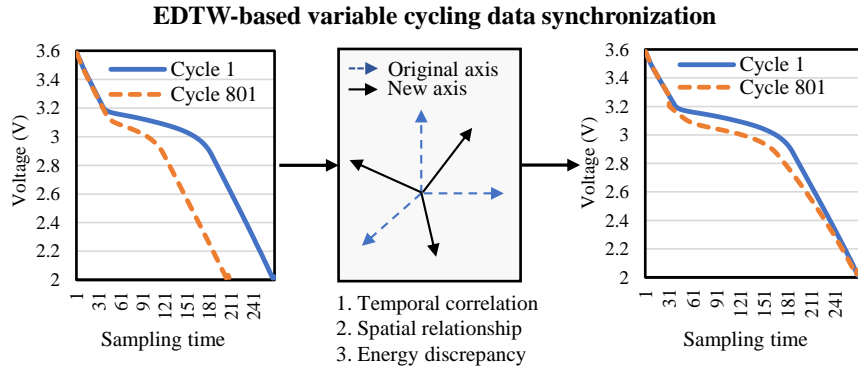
EDTW-based variable cycling data synchronization

3.6
3.4
3.2
3
2.8
2.6
2.4
2.2
2
Voltage (V)
Cycle 1
Cycle 801
1
31
61
91
121
151
181
211
241
Sampling time

Original axis
New axis

1. Temporal correlation
2. Spatial relationship
3. Energy discrepancy

3.6
3.4
3.2
3
2.8
2.6
2.4
2.2
2
Voltage (V)
Cycle 1
Cycle 801
1
31
61
91
121
151
181
211
241
Sampling time